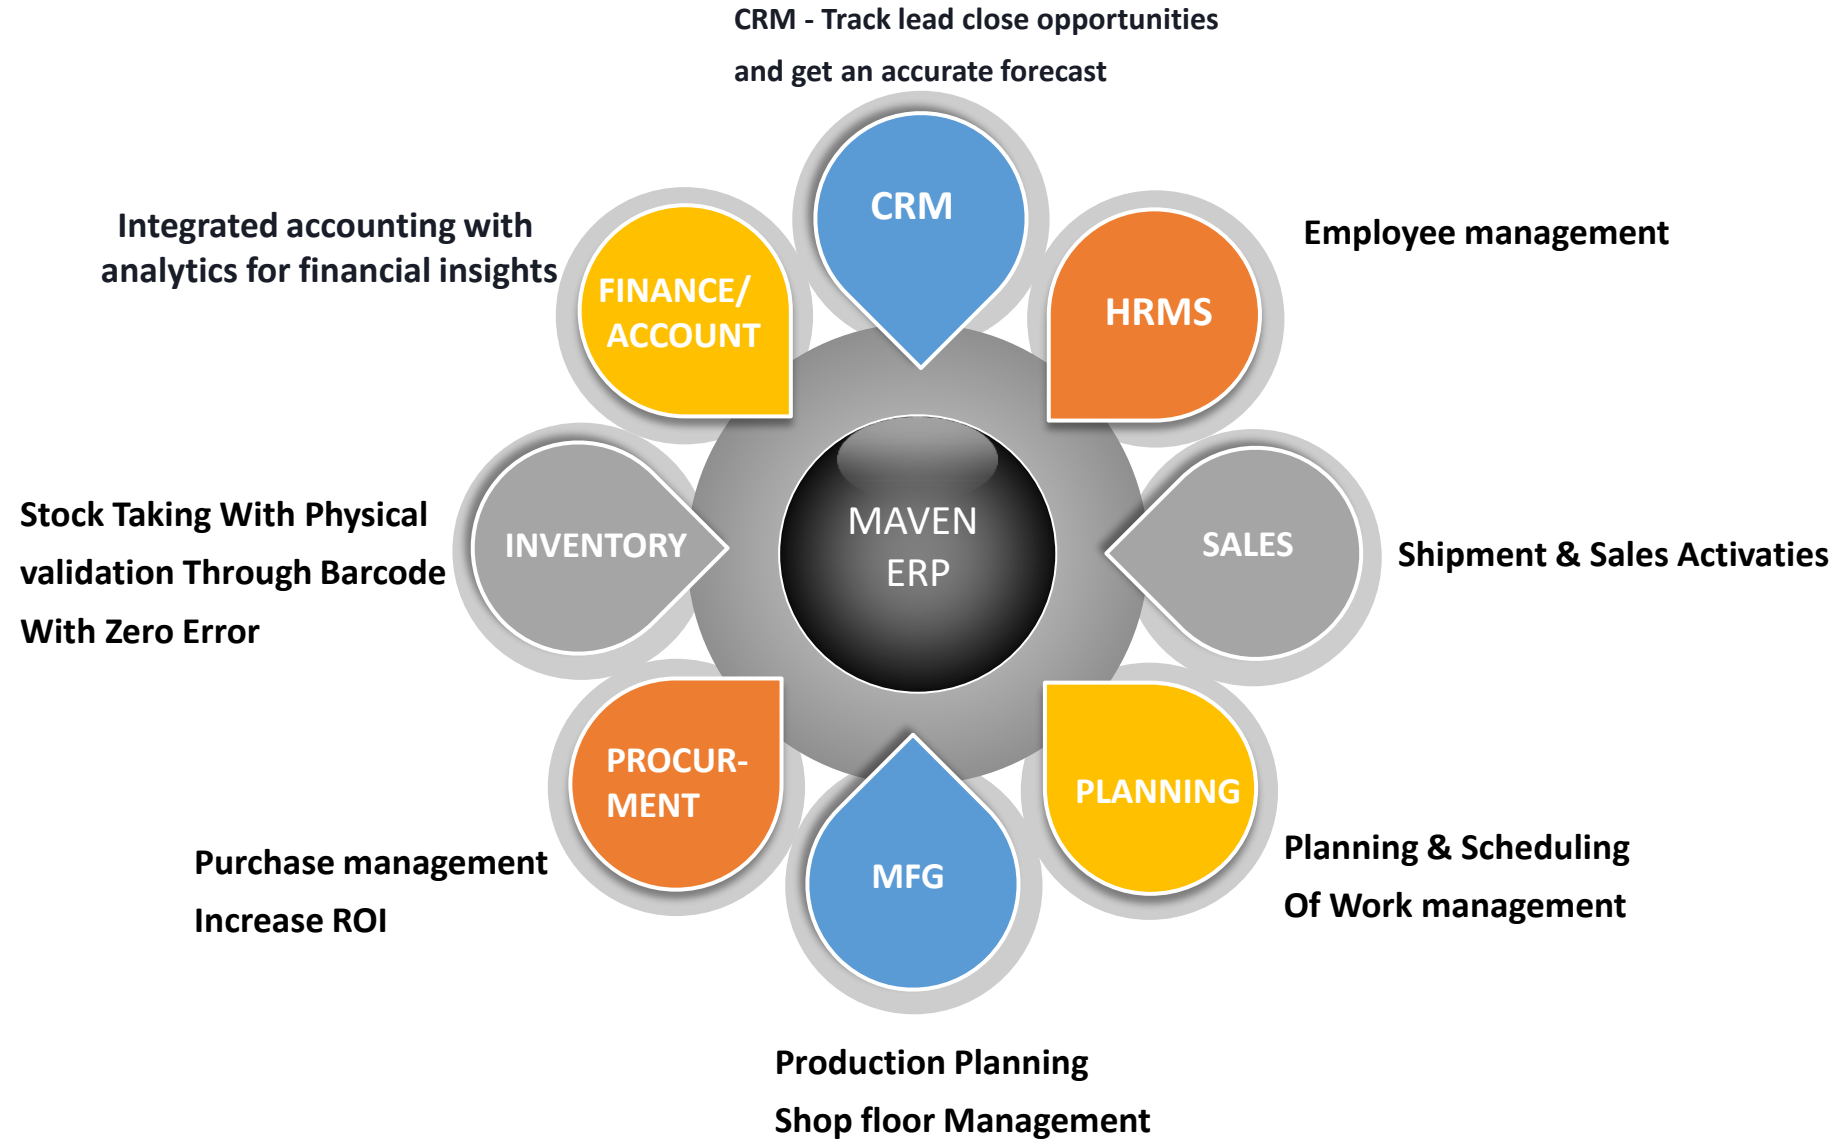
CRM - Track lead close opportunities
and get an accurate forecast

Integrated accounting with analytics for financial insights

CRM

Employee management

FINANCE/ ACCOUNT

HRMS

Stock Taking With Physical validation Through Barcode With Zero Error

INVENTORY

MAVEN ERP

SALES

Shipment & Sales Activaties

PROCUR-MENT

MFG

PLANNING

Planning & Scheduling
Of Work management

Purchase management
Increase ROI

Production Planning
Shop floor Management